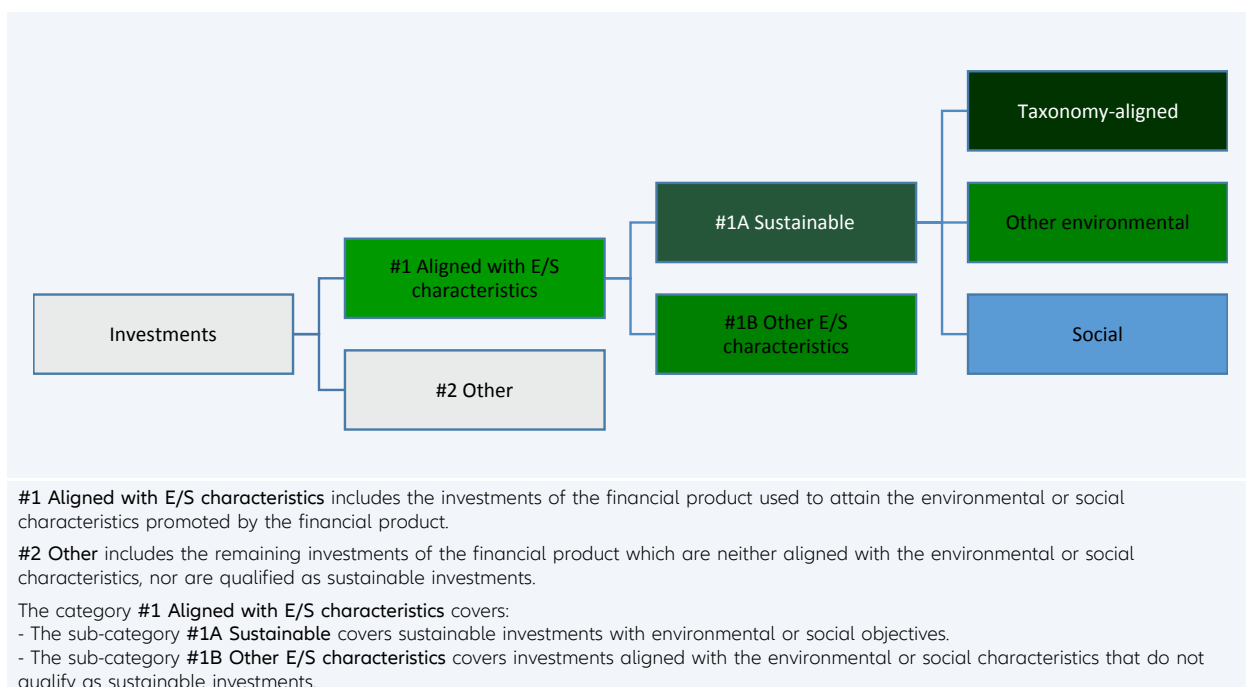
Investments

#1 Aligned with E/S characteristics

#2 Other

#1A Sustainable

#1B Other E/S characteristics

Taxonomy-aligned

Other environmental

Social

#1 Aligned with E/S characteristics includes the investments of the financial product used to attain the environmental or social characteristics promoted by the financial product.

#2 Other includes the remaining investments of the financial product which are neither aligned with the environmental or social characteristics, nor are qualified as sustainable investments.

The category #1 Aligned with E/S characteristics covers:
- The sub-category #1A Sustainable covers sustainable investments with environmental or social objectives.
- The sub-category #1B Other E/S characteristics covers investments aligned with the environmental or social characteristics that do not qualify as sustainable investments.